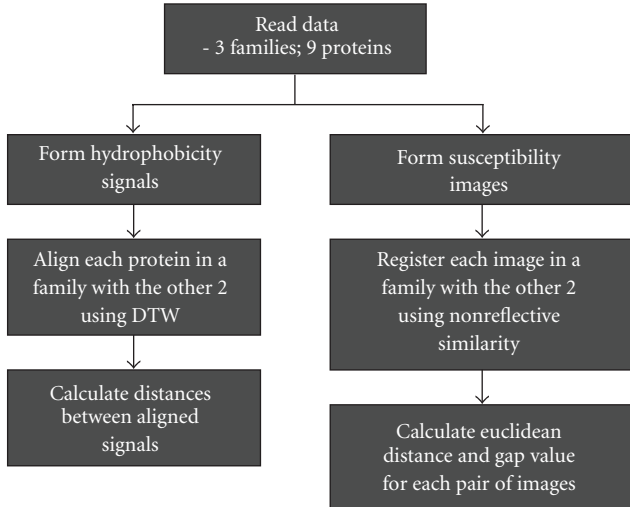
Read data
- 3 families; 9 proteins

Form hydrophobicity signals

Align each protein in a family with the other 2 using DTW

Calculate distances between aligned signals

Form susceptibility images

Register each image in a family with the other 2 using nonreflective similarity

Calculate euclidean distance and gap value for each pair of images